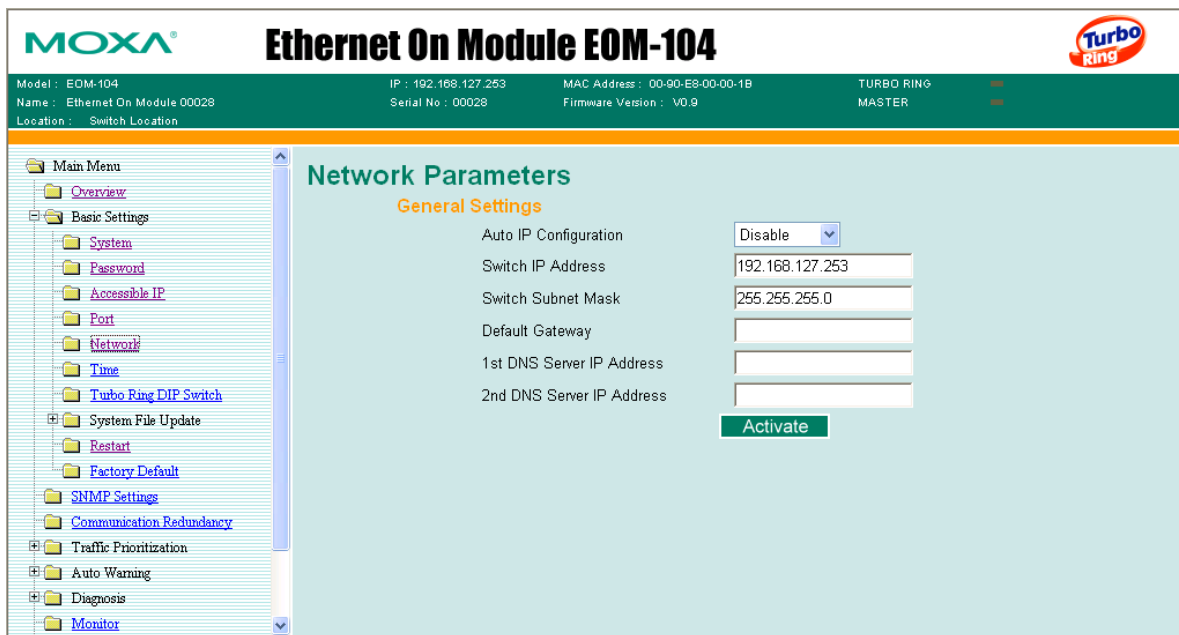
MOXA®

Ethernet On Module EOM-104

Turbo Ring

Model : EOM-104
Name : Ethernet On Module 00028
Location : Switch Location

IP : 192.168.127.253
Serial No : 00028

MAC Address : 00-90-E8-00-00-1B
Firmware Version : V0.9

TURBO RING
MASTER

Main Menu
Overview
Basic Settings
System
Password
Accessible IP
Port
Network
Time
Turbo Ring DIP Switch
System File Update
Restart
Factory Default
SNMP Settings
Communication Redundancy
Traffic Prioritization
Auto Warning
Diagnosis
Monitor

Network Parameters

General Settings

| Auto IP Configuration | Disable |
|---|---|
| Switch IP Address | 192.168.127.253 |
| Switch Subnet Mask | 255.255.255.0 |
| Default Gateway | |
| 1st DNS Server IP Address | |
| 2nd DNS Server IP Address | |

Activate